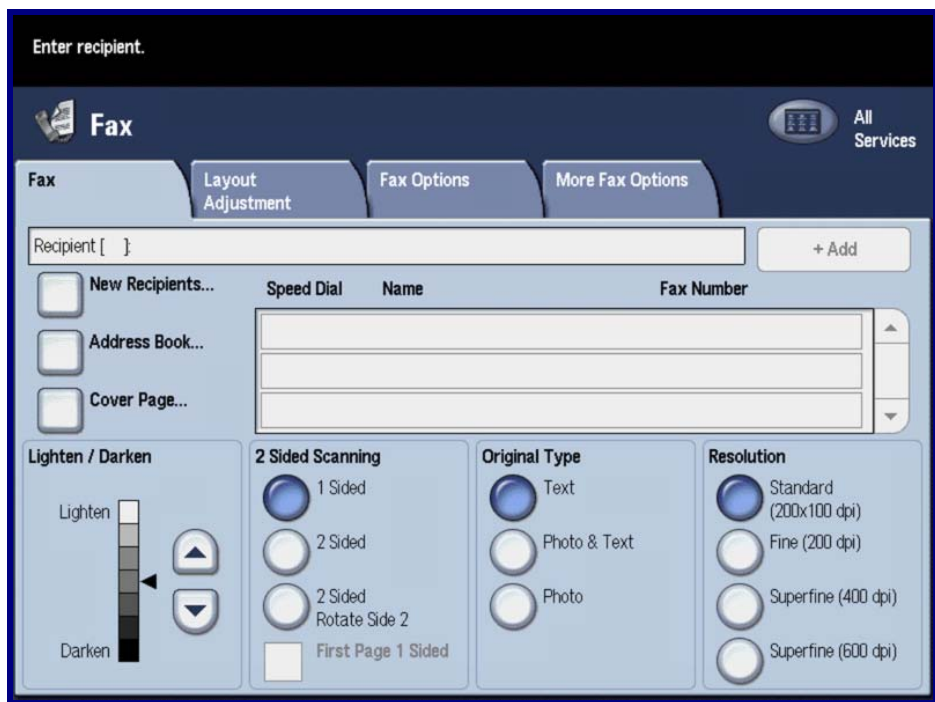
Enter recipient.

Fax

All Services

Fax

Layout Adjustment

Fax Options

More Fax Options

Recipient [ ]

+ Add

New Recipients...

Address Book...

Cover Page...

Speed Dial

Name

Fax Number

Lighten / Darken

Lighten

Darken

2 Sided Scanning

1 Sided

2 Sided

2 Sided Rotate Side 2

First Page 1 Sided

Original Type

Text

Photo & Text

Photo

Resolution

Standard (200x100 dpi)

Fine (200 dpi)

Superfine (400 dpi)

Superfine (600 dpi)